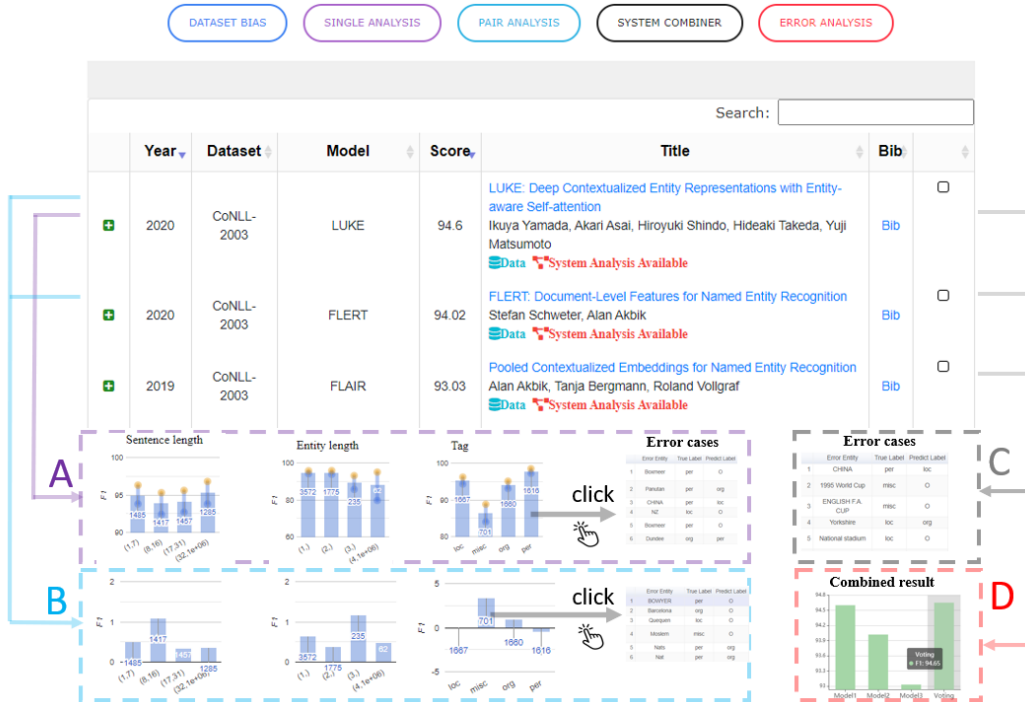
DATASET BIAS SINGLE ANALYSIS PAIR ANALYSIS SYSTEM COMBINER ERROR ANALYSIS

Search:

| | Year | Dataset | Model | Score | Title | Bib | |
|---|---|---|---|---|---|---|---|
| + | 2020 | CoNLL-2003 | LUKE | 94.6 | LUKE: Deep Contextualized Entity Representations with Entity-aware Self-attention Ikuya Yamada, Akari Asai, Hiroyuki Shindo, Hideaki Takeda, Yuji Matsumoto Data System Analysis Available | Bib | ☐ |
| + | 2020 | CoNLL-2003 | FLERT | 94.02 | FLERT: Document-Level Features for Named Entity Recognition Stefan Schweter, Alan Akbik Data System Analysis Available | Bib | ☐ |
| + | 2019 | CoNLL-2003 | FLAIR | 93.03 | Pooled Contextualized Embeddings for Named Entity Recognition Alan Akbik, Tanja Bergmann, Roland Vollgraf Data System Analysis Available | Bib | ☐ |

A

Sentence length
100 95 90
F1
1485 1417 1457 1285
(1,7) (8,16) (17,31) (32,1e+06)

Entity length
100 80 60
F1
3572 1775 235 62
(1,) (2,) (3,) (4,1e+06)

Tag
F1
1667 701 1660 1616
loc misc org per

click

Error cases
| | Error Entity | True Label | Predict Label |
|---|---|---|---|
| 1 | Boxmeer | per | O |
| 2 | Panulan | per | org |
| 3 | CHINA | per | loc |
| 4 | NZ | loc | O |
| 5 | Boxmeer | per | O |
| 6 | Dundee | org | per |

C

Error cases
| | Error Entity | True Label | Predict Label |
|---|---|---|---|
| 1 | CHINA | per | loc |
| 2 | 1995 World Cup | misc | O |
| 3 | ENGLISH F.A. CUP | misc | O |
| 4 | Yorkshire | loc | org |
| 5 | National stadium | loc | O |

B

2 0
F1
1485 1417 1457 1285
(1,7) (8,16) (17,31) (32,1e+06)

2 1 0
F1
3572 1775 235 62
(1,) (2,) (3,) (4,1e+06)

F1
1667 701 1660 1616
loc misc org per

click

| | Error Entity | True Label | Predict Label |
|---|---|---|---|
| 1 | BOWYER | per | O |
| 2 | Barcelona | org | O |
| 3 | Quequen | loc | O |
| 4 | Moslem | misc | O |
| 5 | Nats | per | org |
| 6 | Nat | per | org |

D

Combined result
94.8 94.5 94.2 93.9 93.6 93.3 93
Voting
F1: 94.65
Model1 Model2 Model3 Voting